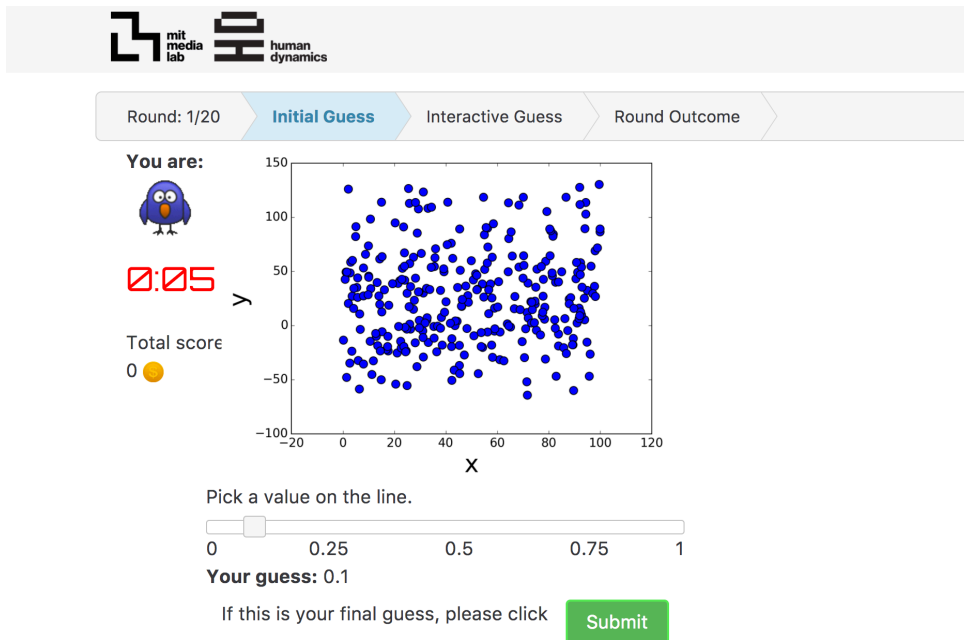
mit media lab

human dynamics

Round: 1/20
Initial Guess
Interactive Guess
Round Outcome

You are:

0:05

Total score
0

150
100
50
0
−50
−100
y
−20
0
20
40
60
80
100
120
x

Pick a value on the line.

0
0.25
0.5
0.75
1

Your guess: 0.1

If this is your final guess, please click
Submit